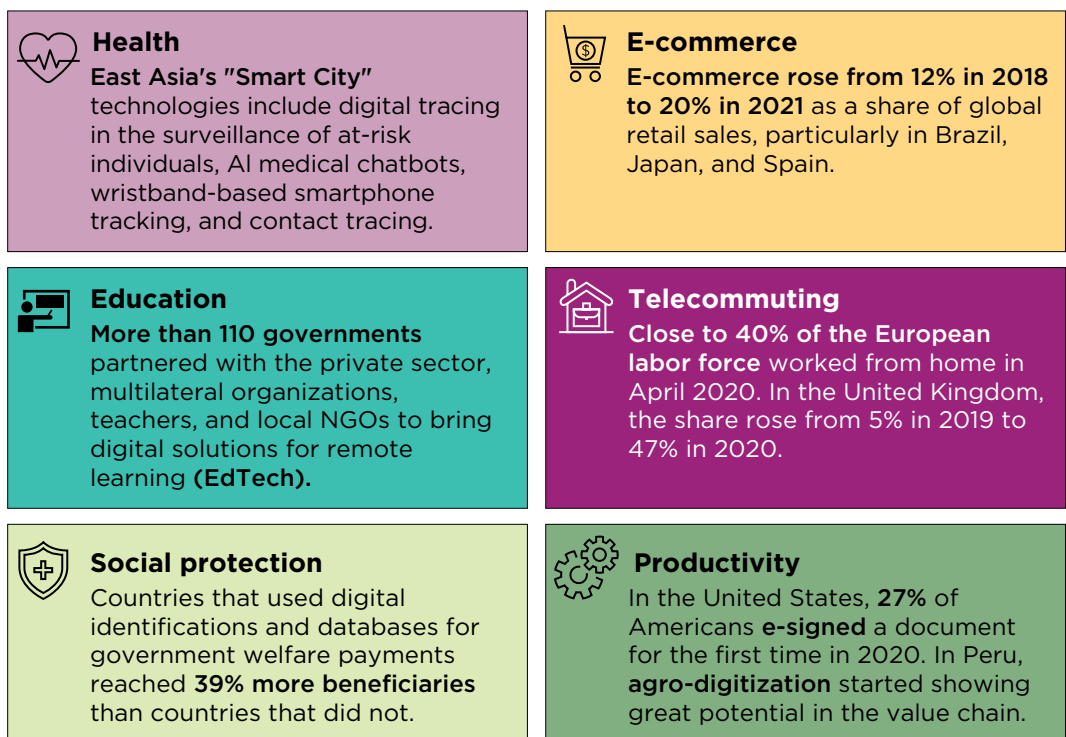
Health

East Asia's "Smart City" technologies include digital tracing in the surveillance of at-risk individuals, AI medical chatbots, wristband-based smartphone tracking, and contact tracing.

E-commerce

E-commerce rose from 12% in 2018 to 20% in 2021 as a share of global retail sales, particularly in Brazil, Japan, and Spain.

Education

More than 110 governments partnered with the private sector, multilateral organizations, teachers, and local NGOs to bring digital solutions for remote learning (EdTech).

Telecommuting

Close to 40% of the European labor force worked from home in April 2020. In the United Kingdom, the share rose from 5% in 2019 to 47% in 2020.

Social protection

Countries that used digital identifications and databases for government welfare payments reached 39% more beneficiaries than countries that did not.

Productivity

In the United States, 27% of Americans e-signed a document for the first time in 2020. In Peru, agro-digitization started showing great potential in the value chain.